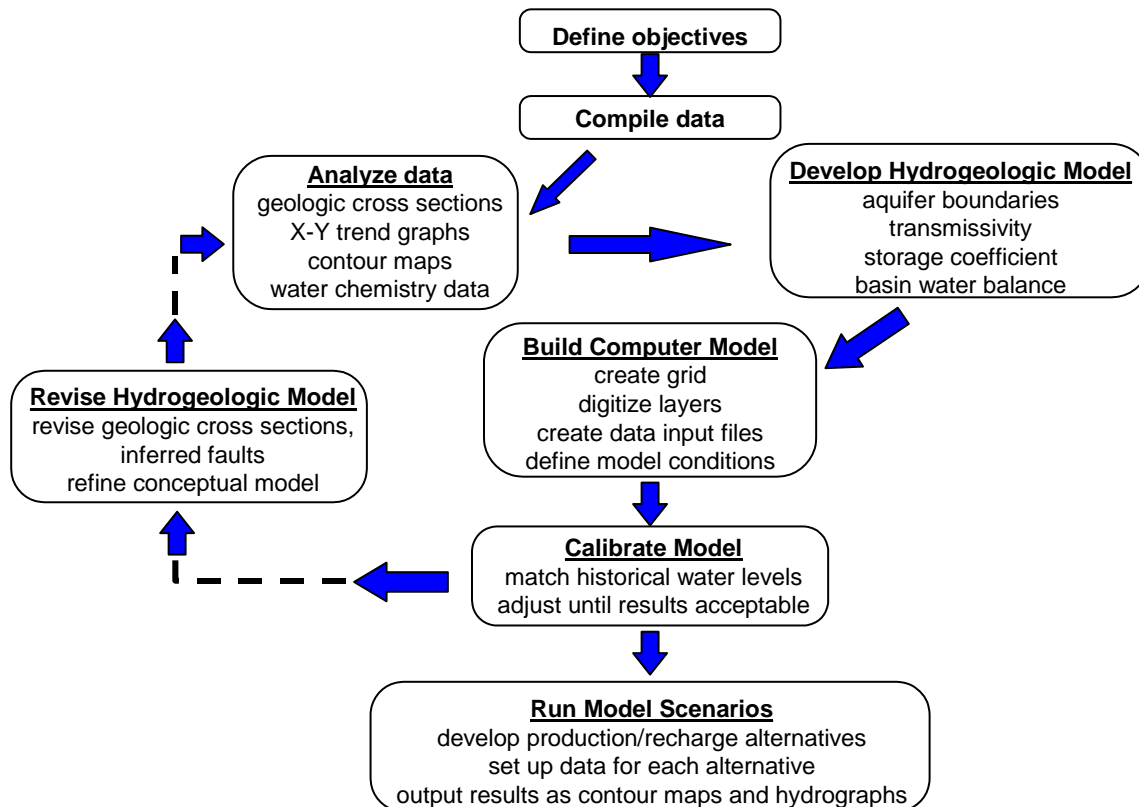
Define objectives

Compile data

Analyze data
geologic cross sections
X-Y trend graphs
contour maps
water chemistry data

Develop Hydrogeologic Model
aquifer boundaries
transmissivity
storage coefficient
basin water balance

Build Computer Model
create grid
digitize layers
create data input files
define model conditions

Revise Hydrogeologic Model
revise geologic cross sections,
inferred faults
refine conceptual model

Calibrate Model
match historical water levels
adjust until results acceptable

Run Model Scenarios
develop production/recharge alternatives
set up data for each alternative
output results as contour maps and hydrographs